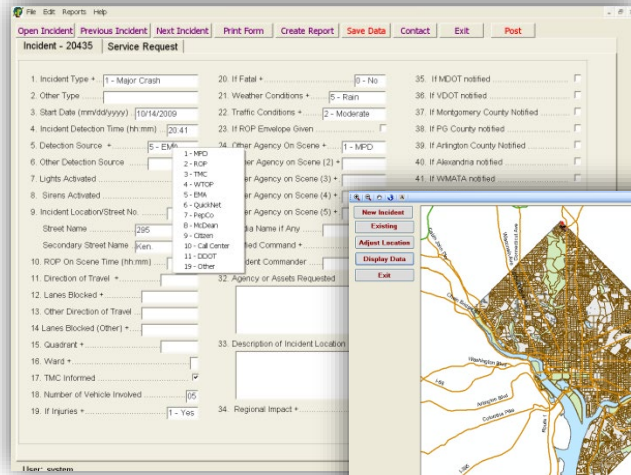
File Edit Reports Help

Open Incident | Previous Incident | Next Incident | Print Form | Create Report | Save Data | Contact | Exit | Post

Incident - 20435 | Service Request

1. Incident Type + 1 - Major Crash
2. Other Type
3. Start Date (mm/dd/yyyy) 10/14/2009
4. Incident Detection Time (hh:mm) 20:41
5. Detection Source + 5 - EMA
6. Other Detection Source
7. Lights Activated
8. Sirens Activated
9. Incident Location/Street No.
Street Name 295
Secondary Street Name Ken
10. ROP On Scene Time (hh:mm)
11. Direction of Travel +
12. Lanes Blocked +
13. Other Direction of Travel
14. Lanes Blocked (Other) +
15. Quadrant +
16. Ward +
17. TMC Informed
18. Number of Vehicle Involved 05
19. If Injuries + 1 - Yes

1 - MPD
2 - ROP
3 - TMC
4 - WTOP
5 - EMA
6 - QuickNet
7 - PepCo
8 - McDean
9 - Citizen
10 - Call Center
11 - DDOT
19 - Other

20. If Fatal + 0 - No
21. Weather Conditions + 5 - Rain
22. Traffic Conditions + 2 - Moderate
23. If ROP Envelope Given
24. Other Agency On Scene + 1 - MPD
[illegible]er Agency on Scene (2) +
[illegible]er Agency on Scene (3) +
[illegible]er Agency on Scene (4) +
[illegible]er Agency on Scene (5) +
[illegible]dia Name if Any
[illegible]fied Command +
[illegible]ident Commander
32. Agency or Assets Requested
33. Description of Incident Location
34. Regional Impact +

35. If MDOT notified
36. If VDOT notified
37. If Montgomery County Notified
38. If PG County notified
39. If Arlington County Notified
40. If Alexandria notified
41. If WMATA notified

New Incident
Existing
Adjust Location
Display Data
Exit

Washington Blvd
Columbia Pike

User: system